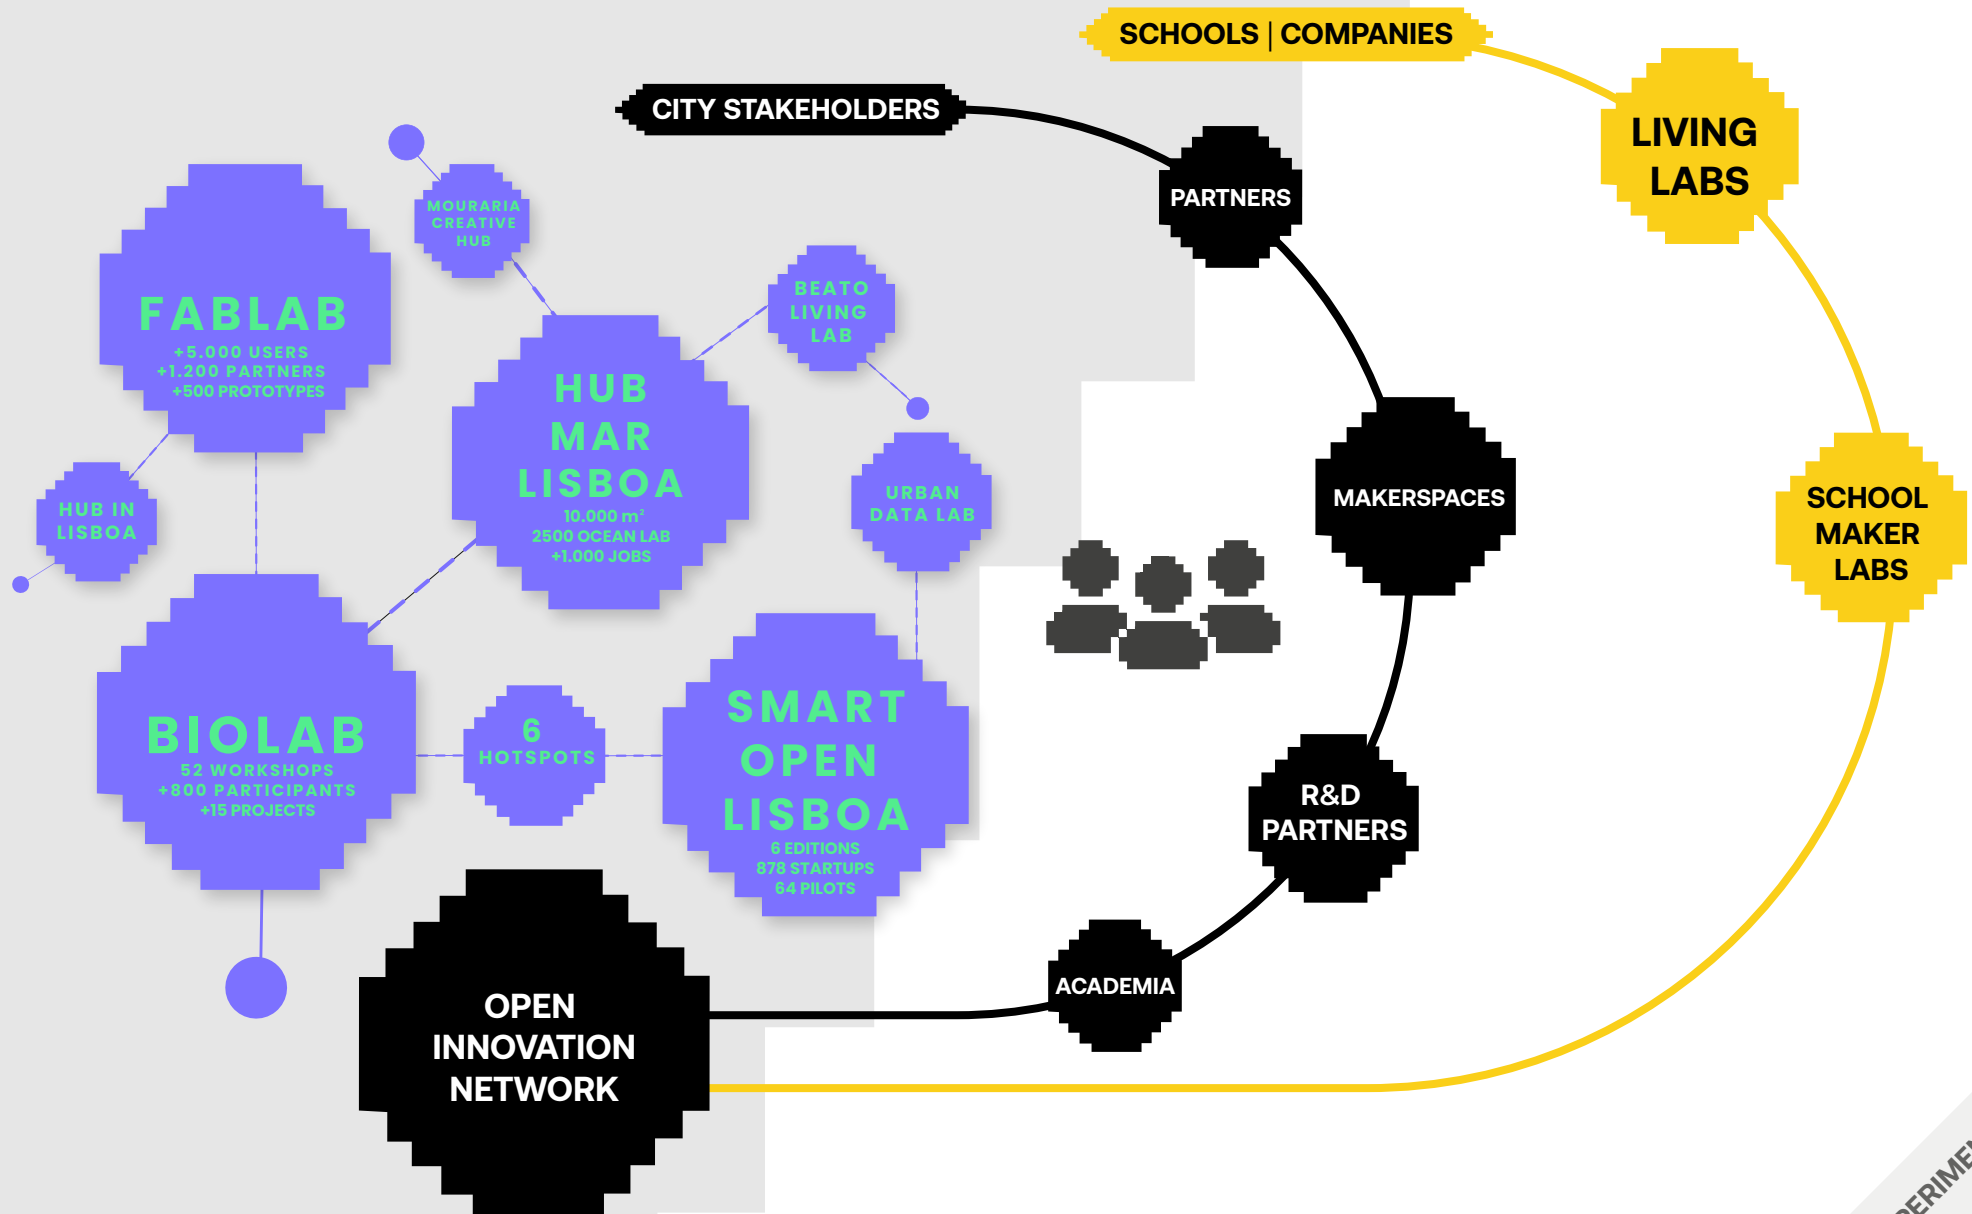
SCHOOLS | COMPANIES

CITY STAKEHOLDERS

LIVING LABS

PARTNERS

MOURARIA CREATIVE HUB

FABLAB
+5.000 USERS
+1.200 PARTNERS
+500 PROTOTYPES

BEATO LIVING LAB

HUB MAR LISBOA
10.000 m²
2500 OCEAN LAB
+1.000 JOBS

MAKERSPACES

SCHOOL MAKER LABS

HUB IN LISBOA

URBAN DATA LAB

BIOLAB
52 WORKSHOPS
+800 PARTICIPANTS
+15 PROJECTS

6 HOTSPOTS

SMART OPEN LISBOA
6 EDITIONS
878 STARTUPS
64 PILOTS

R&D PARTNERS

ACADEMIA

OPEN INNOVATION NETWORK

ERIME